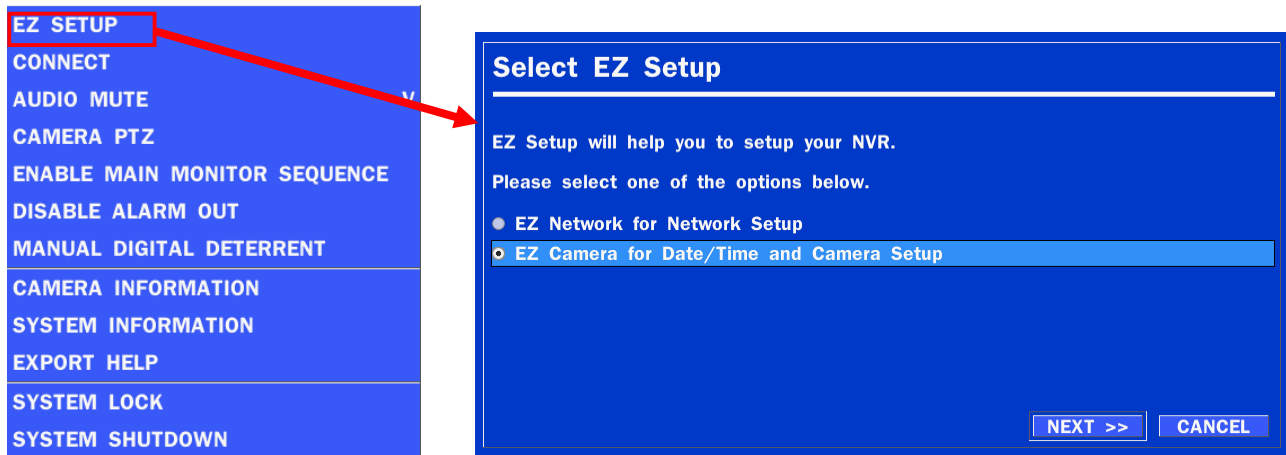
EZ SETUP
CONNECT
AUDIO MUTE V
CAMERA PTZ
ENABLE MAIN MONITOR SEQUENCE
DISABLE ALARM OUT
MANUAL DIGITAL DETERRENT
CAMERA INFORMATION
SYSTEM INFORMATION
EXPORT HELP
SYSTEM LOCK
SYSTEM SHUTDOWN

Select EZ Setup

EZ Setup will help you to setup your NVR.

Please select one of the options below.

EZ Network for Network Setup
EZ Camera for Date/Time and Camera Setup

NEXT >>
CANCEL